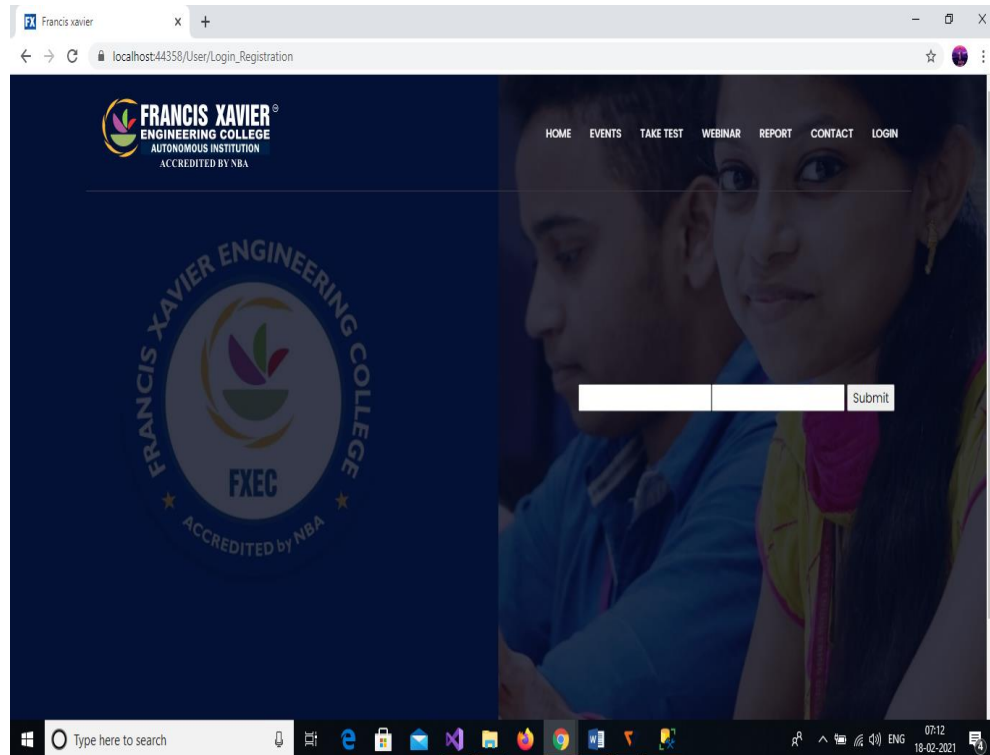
FX Francis xavier × +

localhost:44358/User/Login_Registration

FRANCIS XAVIER ENGINEERING COLLEGE AUTONOMOUS INSTITUTION ACCREDITED BY NBA

HOME EVENTS TAKE TEST WEBINAR REPORT CONTACT LOGIN

FRANCIS XAVIER ENGINEERING COLLEGE FXEC ACCREDITED BY NBA

Submit

Type here to search

ENG 07:12 18-02-2021